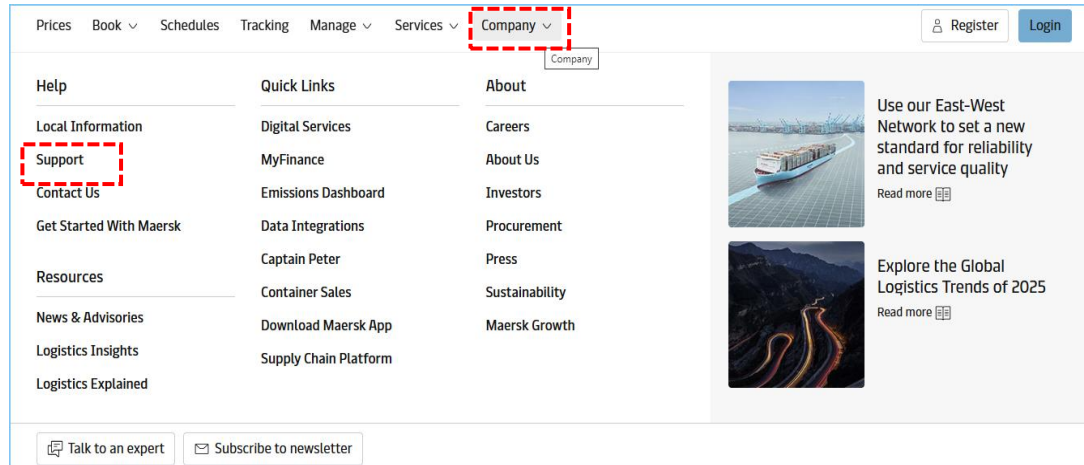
Prices Book Schedules Tracking Manage Services Company Register Login

Company

Help

Local Information
Support
Contact Us
Get Started With Maersk

Resources

News & Advisories
Logistics Insights
Logistics Explained

Quick Links

Digital Services
MyFinance
Emissions Dashboard
Data Integrations
Captain Peter
Container Sales
Download Maersk App
Supply Chain Platform

About

Careers
About Us
Investors
Procurement
Press
Sustainability
Maersk Growth

Use our East-West Network to set a new standard for reliability and service quality
Read more

Explore the Global Logistics Trends of 2025
Read more

Talk to an expert Subscribe to newsletter